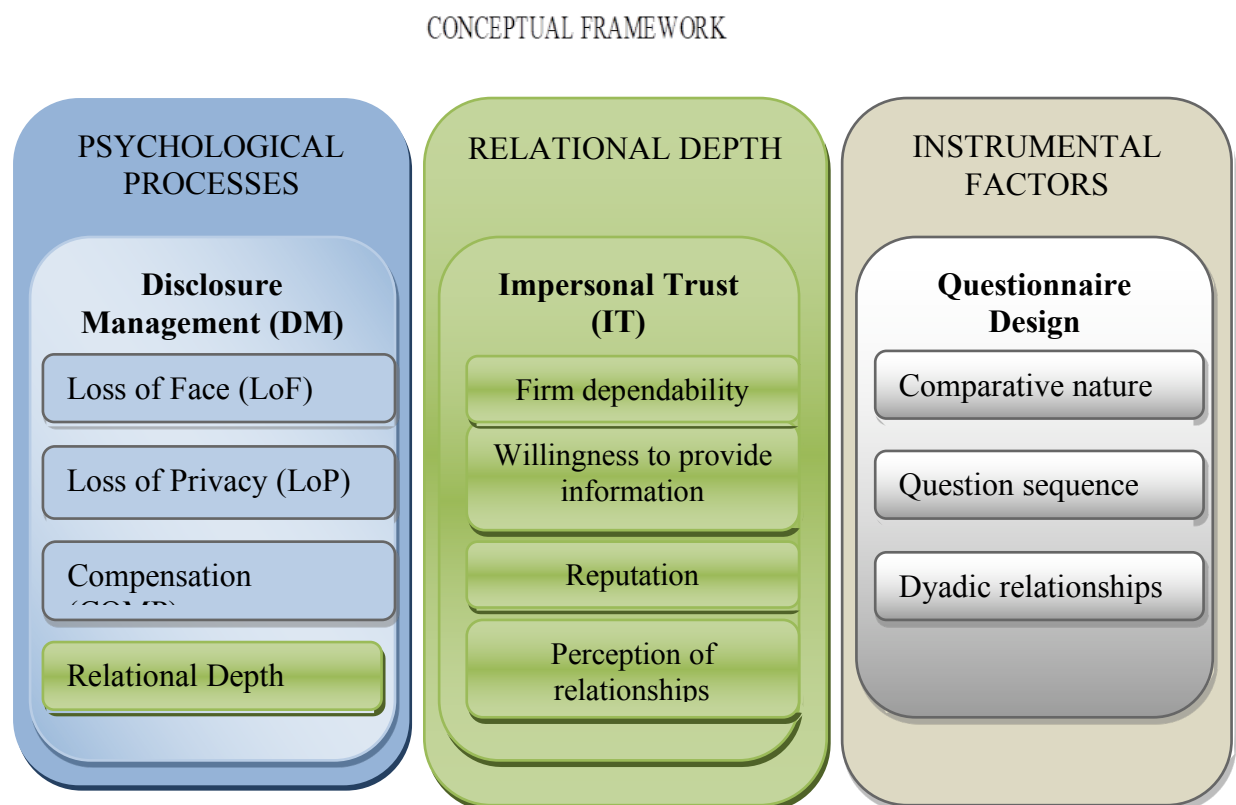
CONCEPTUAL FRAMEWORK

PSYCHOLOGICAL PROCESSES

Disclosure Management (DM)

Loss of Face (LoF)

Loss of Privacy (LoP)

Compensation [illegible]

Relational Depth

RELATIONAL DEPTH

Impersonal Trust (IT)

Firm dependability

Willingness to provide information

Reputation

Perception of relationships

INSTRUMENTAL FACTORS

Questionnaire Design

Comparative nature

Question sequence

Dyadic relationships